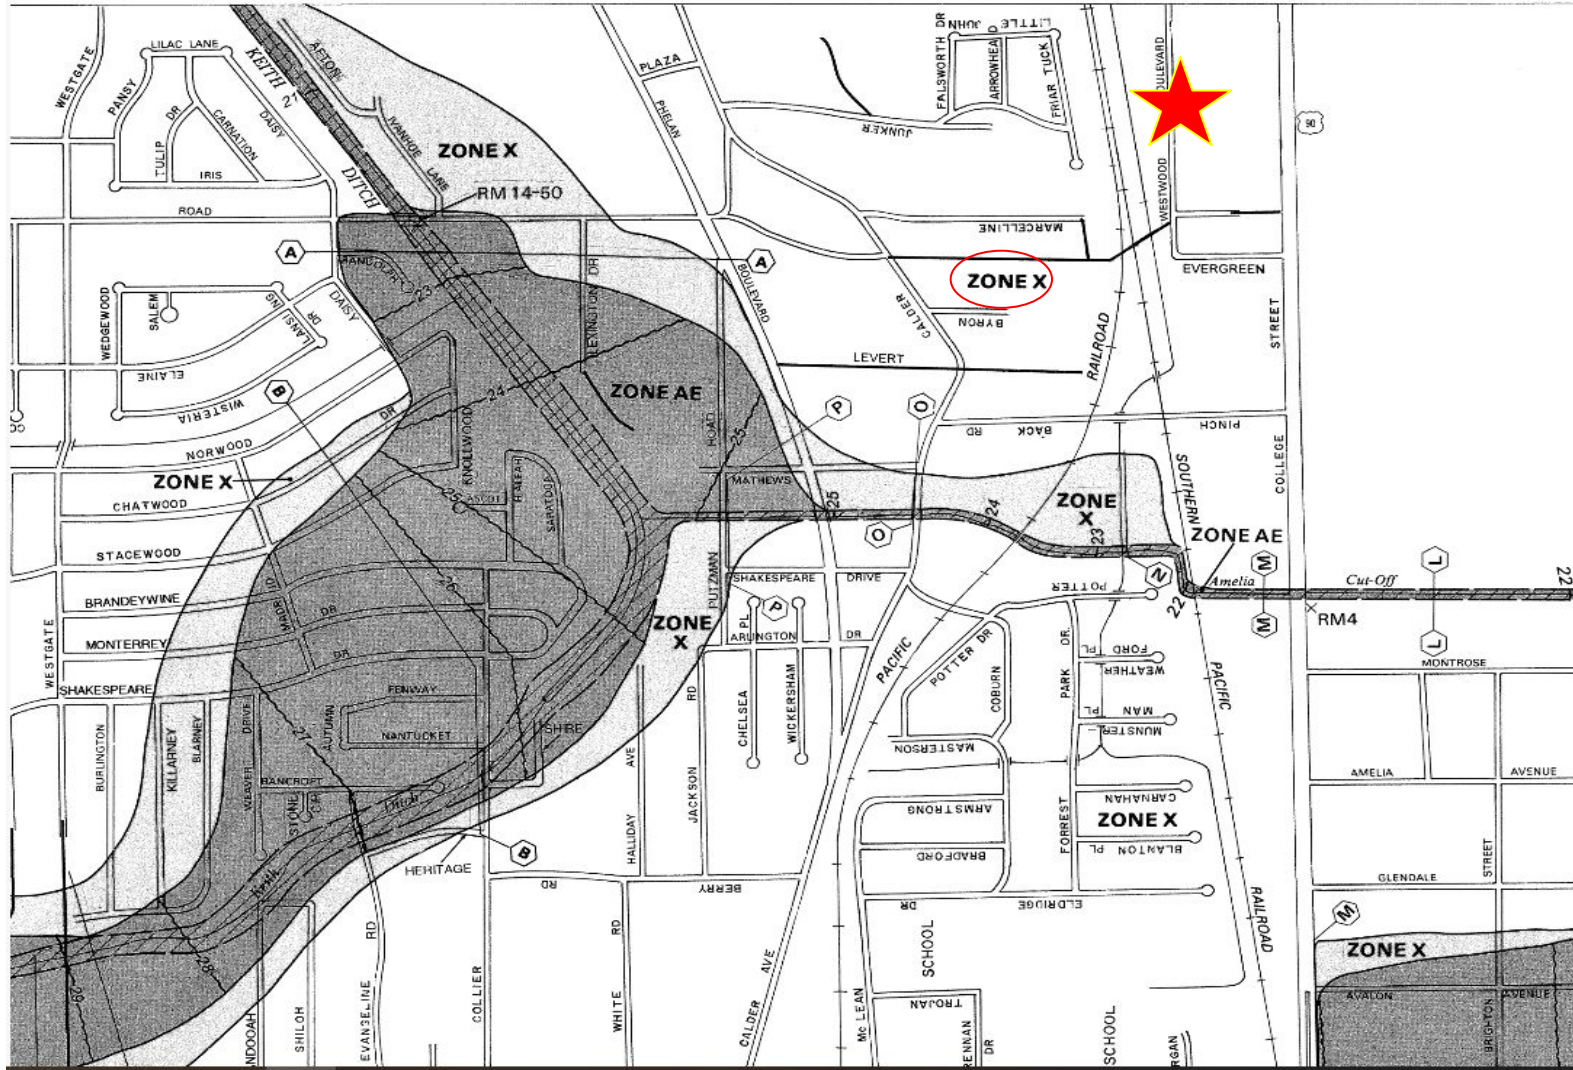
WESTGATE
LILAC LANE
PANSY
TULIP DR
CARNATION
IRIS
DAISY
KEITH 21
AFTON
IVANHOE LANE
DITCH
ZONE X
RM 14-50
PLAZA
PHELAN
LITTLE JOHN DR
FALSWORTH
ARROWHEAD
FRIAR TUCK
JUNKER
BOULEVARD
WESTWOOD
90
ROAD
MARCELLINE
A
A
ZONE X
EVERGREEN
RANDOLPH
23
LEXINGTON DR
BOULEVARD
CALDER
BYRON
RAILROAD
STREET
WEDGEWOOD
SALEM
LANSING DR
DAISY
ELAINE
WISTERIA
B
24
ZONE AE
LEVERT
P
O
DR
KNOLLWOOD
HOAD
25
BACK RD
PINCH
NORWOOD
ZONE X
RALEIGH
SARATOGA
MATHEWS
25
SOUTHERN
COLLEGE
CHATWOOD
25 ASCOT
24
ZONE X
O
23
ZONE AE
STACEWOOD
26
N
M
BRANDEYWINE
MADRID
DR
PUTZMAN
SHAKESPEARE
DRIVE
POTTER
22
Amelia
Cut-Off
L
22
ZONE X
P
P
RM4
MONTERREY
DR
ARLINGTON
DR
FORD PL
M
L
WESTGATE
SHAKESPEARE
FENWAY
PACIFIC
POTTER DR
PARK DR
WEATHER
MONTROSE
NANTUCKET
SHIRE
RD
CHELSEA
WICKERSHAM
COBURN
MAN PL
PACIFIC
BURLINGTON
KILLARNEY
BLARNEY
DRIVE
AUTUMN
27
MASTERSON
MUNSTER
WEAVER
BANCROFT
STONE
Ditch
AVE
JACKSON
ARMSTRONG
CARNAHAN
AMELIA
AVENUE
HALLIDAY
ZONE X
FORREST
Arch
B
BRADFORD
BLANTON PL
GLENDALE
STREET
HERITAGE
RD
BERRY
RAILROAD
28
ELDRIDGE
DR
M
RD
RD
SCHOOL
ZONE X
AVALON
AVENUE
29
AVE
CALDER
TROJAN
BRIGHTON
NDOOAH
SHILOH
EVANGELINE
COLLIER
WHITE
Mc LEAN
RENNAN
DR
SCHOOL
RGAN